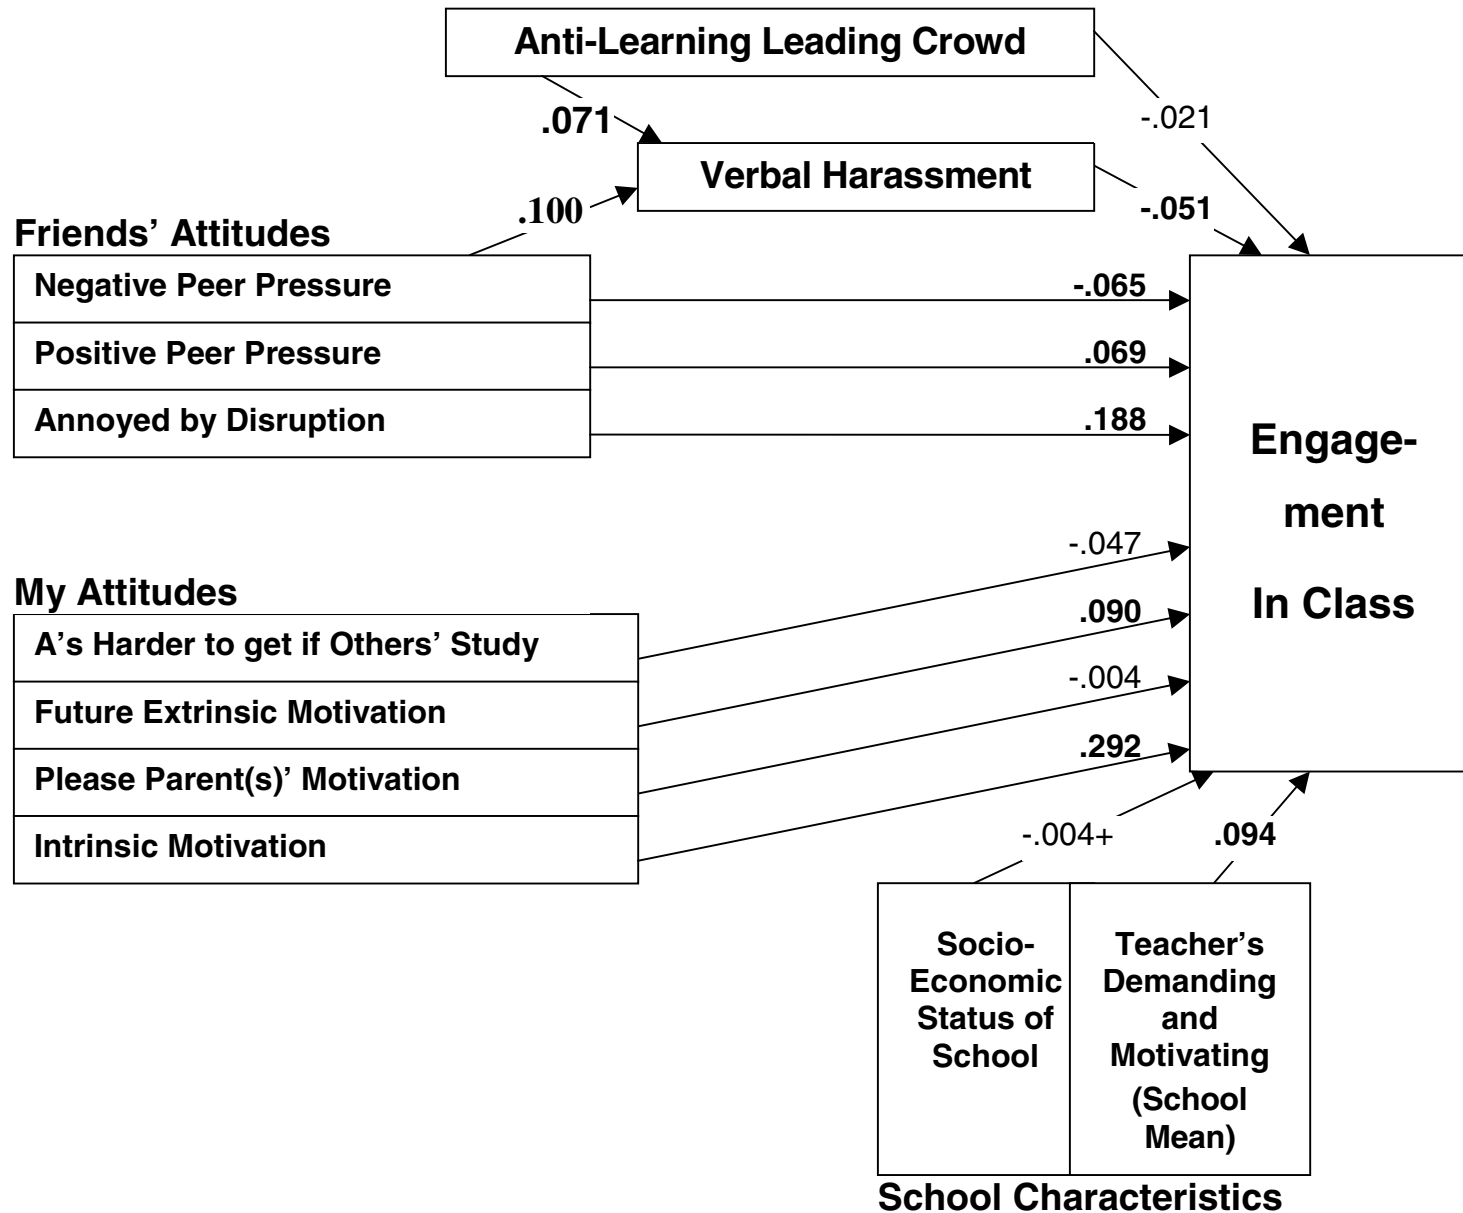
Anti-Learning Leading Crowd

.071

-.021

Verbal Harassment

.100

-.051

Friends' Attitudes

Negative Peer Pressure

-.065

Positive Peer Pressure

.069

Annoyed by Disruption

.188

Engagement In Class

-.047

My Attitudes

.090

A's Harder to get if Others' Study

Future Extrinsic Motivation

-.004

Please Parent(s)' Motivation

.292

Intrinsic Motivation

-.004+

.094

Socio-Economic Status of School

Teacher's Demanding and Motivating (School Mean)

School Characteristics